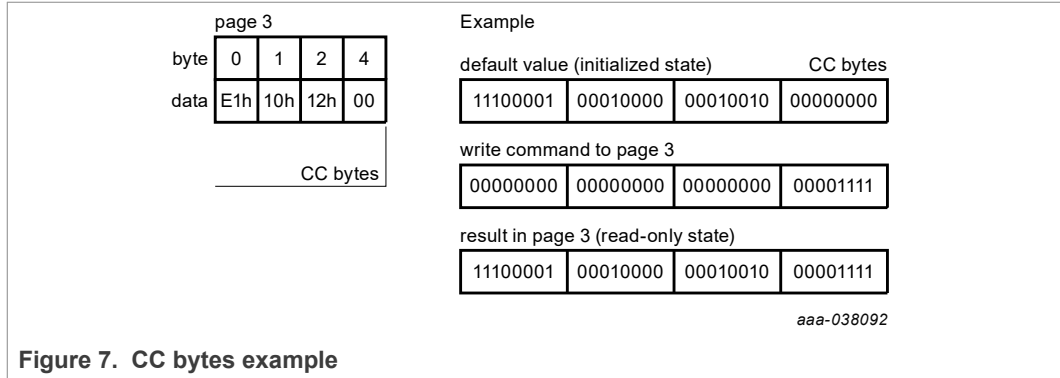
page 3

| byte | 0 | 1 | 2 | 4 |
|---|---|---|---|---|
| data | E1h | 10h | 12h | 00 |

CC bytes

Example

default value (initialized state) CC bytes

| 11100001 | 00010000 | 00010010 | 00000000 |
|---|---|---|---|

write command to page 3

| 00000000 | 00000000 | 00000000 | 00001111 |
|---|---|---|---|

result in page 3 (read-only state)

| 11100001 | 00010000 | 00010010 | 00001111 |
|---|---|---|---|

aaa-038092

Figure 7. CC bytes example